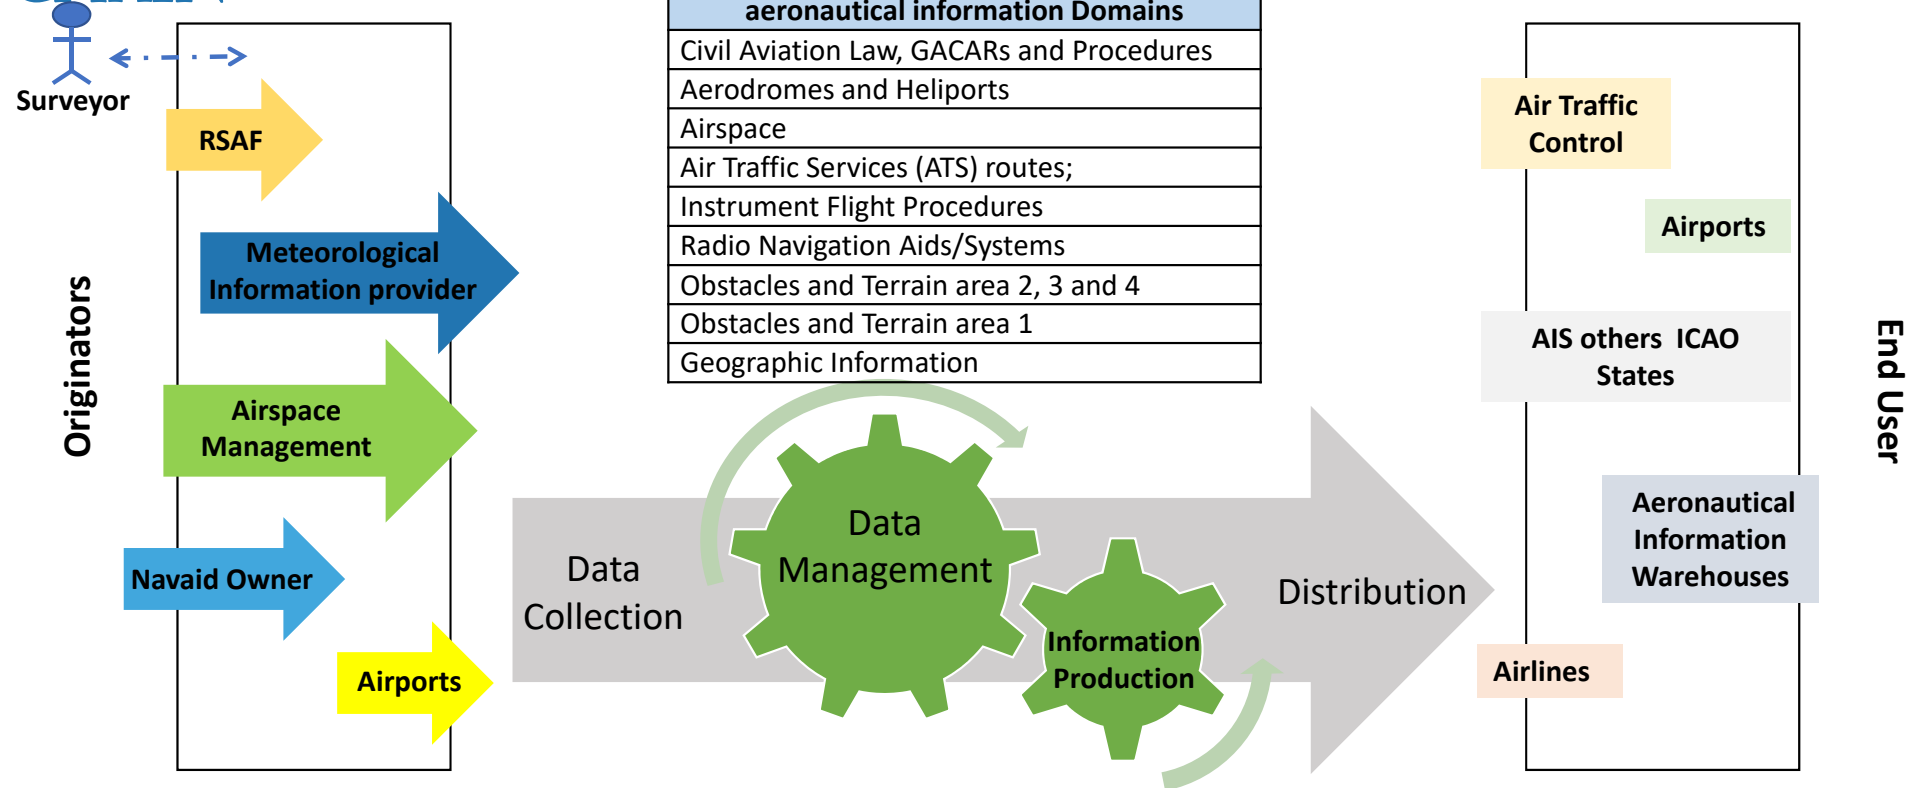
Surveyor

Originators

RSAF

Meteorological Information provider

Airspace Management

Navaid Owner

Airports

| aeronautical information Domains |
|---|
| Civil Aviation Law, GACARs and Procedures |
| Aerodromes and Heliports |
| Airspace |
| Air Traffic Services (ATS) routes; |
| Instrument Flight Procedures |
| Radio Navigation Aids/Systems |
| Obstacles and Terrain area 2, 3 and 4 |
| Obstacles and Terrain area 1 |
| Geographic Information |

Data Collection

Data Management

Information Production

Distribution

Air Traffic Control

Airports

AIS others ICAO States

Aeronautical Information Warehouses

Airlines

End User